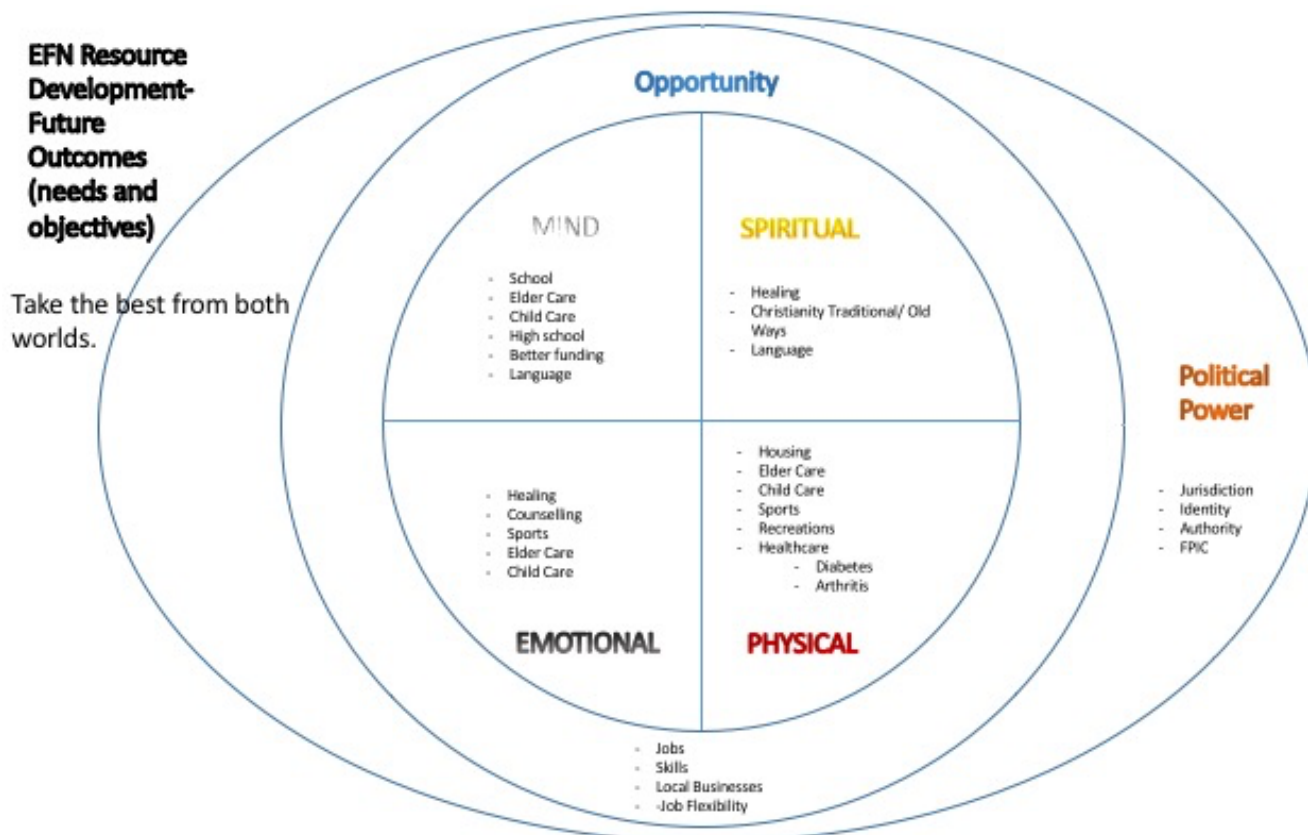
EFN Resource Development- Future Outcomes (needs and objectives)

Take the best from both worlds.

Opportunity

MIND

- School
- Elder Care
- Child Care
- High school
- Better funding
- Language

SPIRITUAL

- Healing
- Christianity Traditional/ Old Ways
- Language

- Healing
- Counselling
- Sports
- Elder Care
- Child Care

EMOTIONAL

- Housing
- Elder Care
- Child Care
- Sports
- Recreations
- Healthcare
  - Diabetes
  - Arthritis

PHYSICAL

Political Power

- Jurisdiction
- Identity
- Authority
- FPIC

- Jobs
- Skills
- Local Businesses
- -Job Flexibility